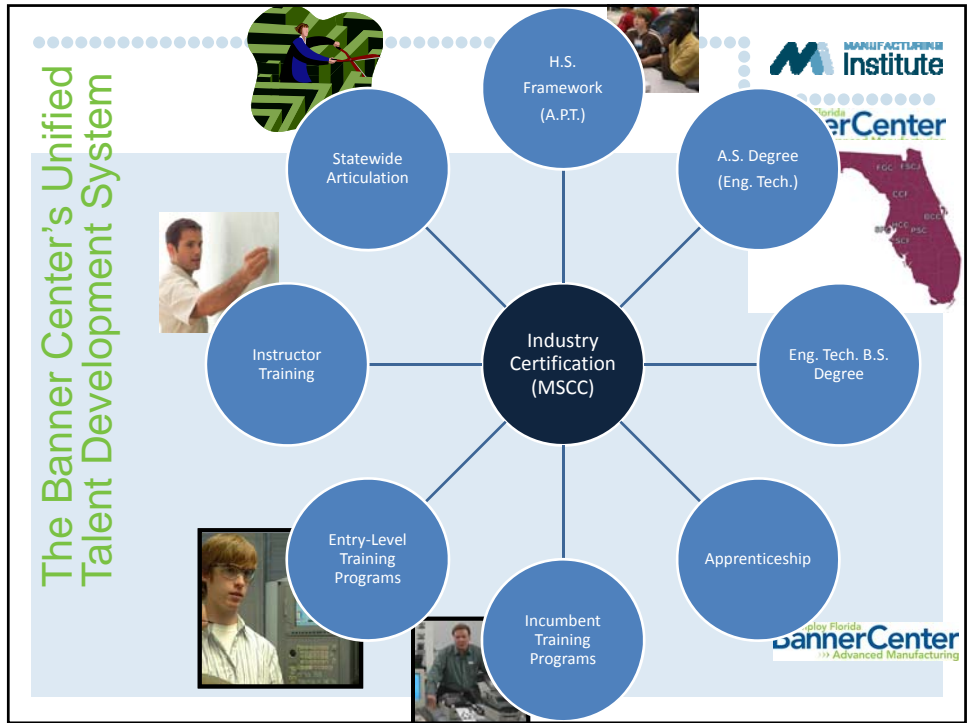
The Banner Center's Unified Talent Development System

MANUFACTURING Institute

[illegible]nerCenter

H.S. Framework (A.P.T.)

A.S. Degree (Eng. Tech.)

Statewide Articulation

Industry Certification (MSCC)

Instructor Training

Eng. Tech. B.S. Degree

Entry-Level Training Programs

Apprenticeship

Incumbent Training Programs

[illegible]ploy Florida BannerCenter Advanced Manufacturing